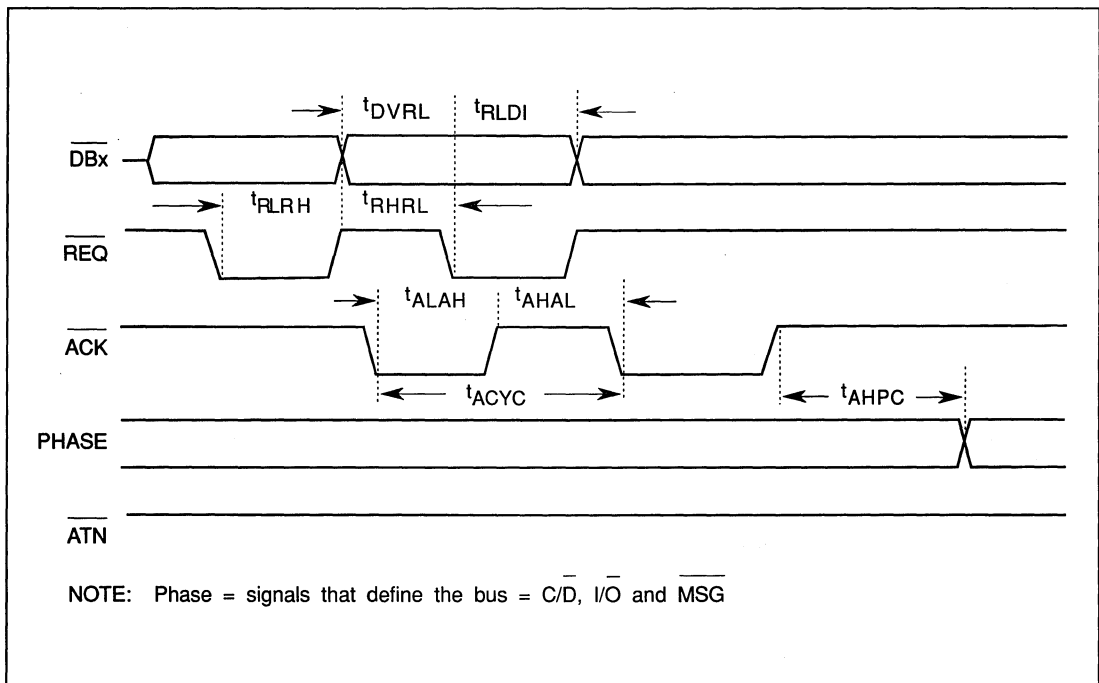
$t_{DVRL}$ $t_{RLDI}$

$\overline{DBx}$

$t_{RLRH}$ $t_{RHRL}$

$\overline{REQ}$

$t_{ALAH}$ $t_{AHAL}$

$\overline{ACK}$

$t_{ACYC}$ $t_{AHPC}$

PHASE

$\overline{ATN}$

NOTE: Phase = signals that define the bus = $C/\overline{D}$, $I/\overline{O}$ and $\overline{MSG}$